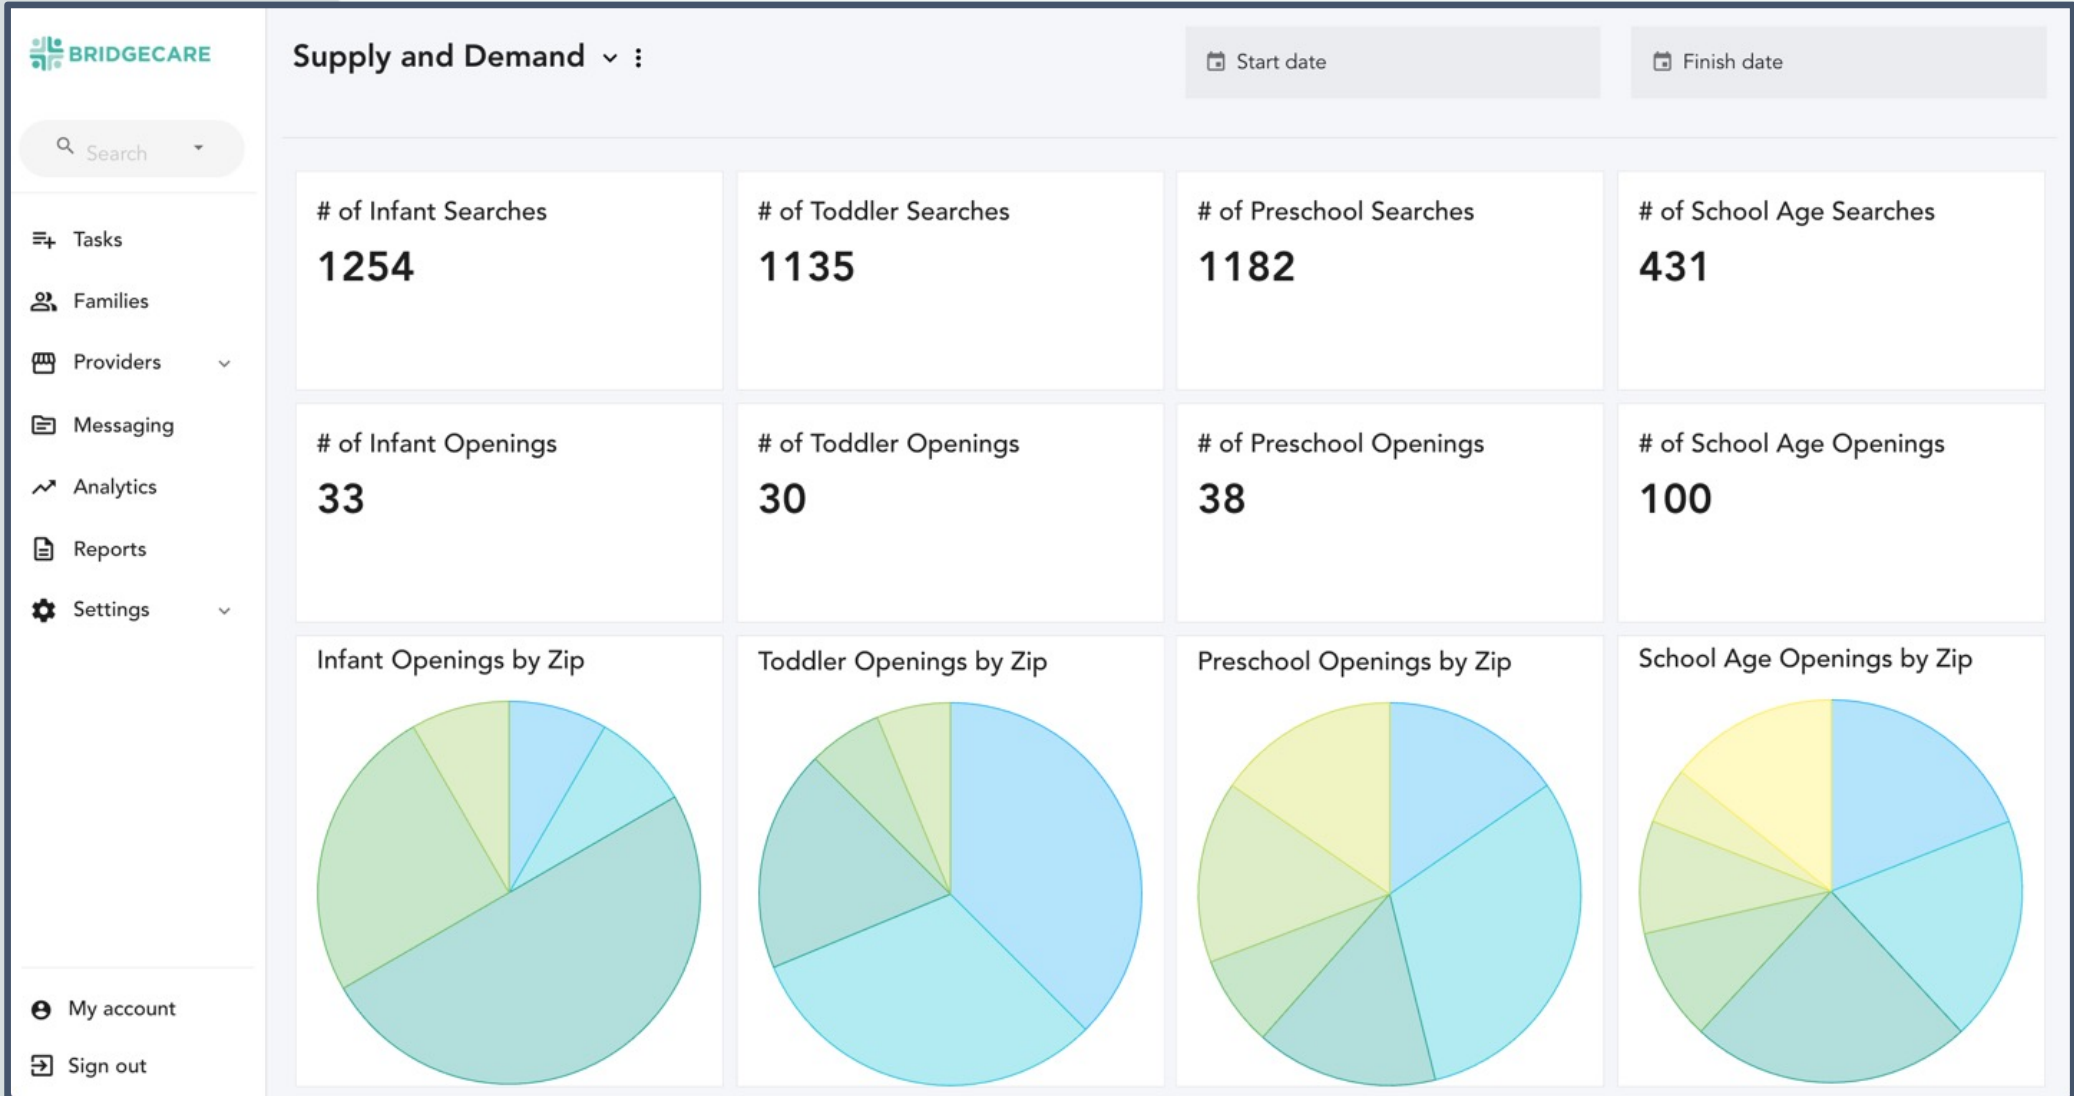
BRIDGECARE

Search

Tasks
Families
Providers
Messaging
Analytics
Reports
Settings

My account
Sign out

Supply and Demand

Start date
Finish date

# of Infant Searches
1254

# of Toddler Searches
1135

# of Preschool Searches
1182

# of School Age Searches
431

# of Infant Openings
33

# of Toddler Openings
30

# of Preschool Openings
38

# of School Age Openings
100

Infant Openings by Zip

Toddler Openings by Zip

Preschool Openings by Zip

School Age Openings by Zip